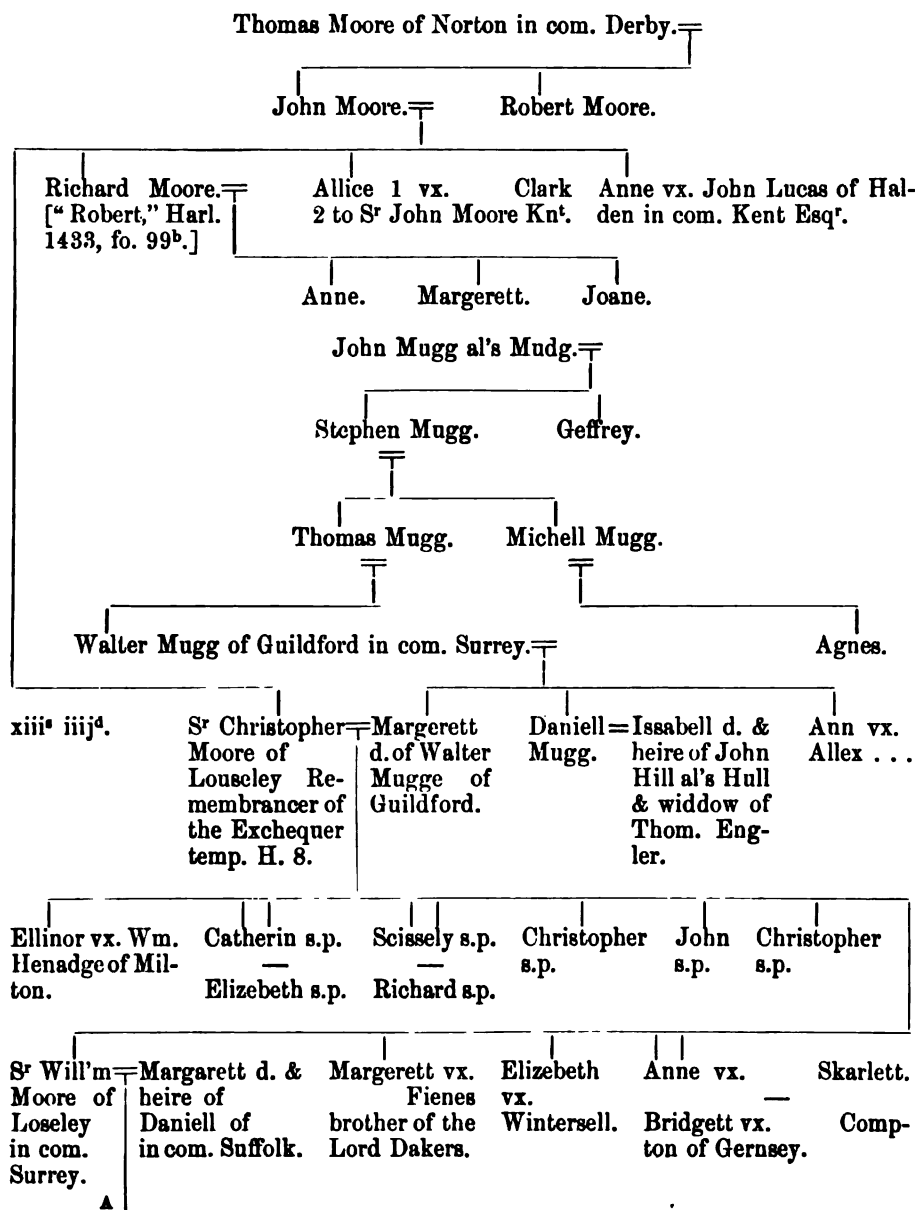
Thomas Moore of Norton in com. Derby.

John Moore.

Robert Moore.

Richard Moore. [" Robert," Harl. 1433, fo. 99$^b$.]

Allice 1 vx. Clark 2 to S$^r$ John Moore Kn$^t$.

Anne vx. John Lucas of Halden in com. Kent Esq$^r$.

Anne.

Margerett.

Joane.

John Mugg al's Mudg.

Stephen Mugg.

Geffrey.

Thomas Mugg.

Michell Mugg.

Walter Mugg of Guildford in com. Surrey.

Agnes.

xiii$^s$ iiij$^d$.

S$^r$ Christopher Moore of Louseley Remembrancer of the Exchequer temp. H. 8.

Margerett d. of Walter Mugge of Guildford.

Daniell Mugg.

Issabell d. & heire of John Hill al's Hull & widdow of Thom. Engler.

Ann vx. Allex . . .

Ellinor vx. Wm. Henadge of Milton.

Catherin s.p.

Elizebeth s.p.

Scissely s.p.

Richard s.p.

Christopher s.p.

John s.p.

Christopher s.p.

S$^r$ Will'm Moore of Loseley in com. Surrey.

Margarett d. & heire of Daniell of in com. Suffolk.

Margerett vx. Fienes brother of the Lord Dakers.

Elizabeth vx. Wintersell.

Anne vx. Skarlett.

Bridgett vx. Compton of Gernsey.